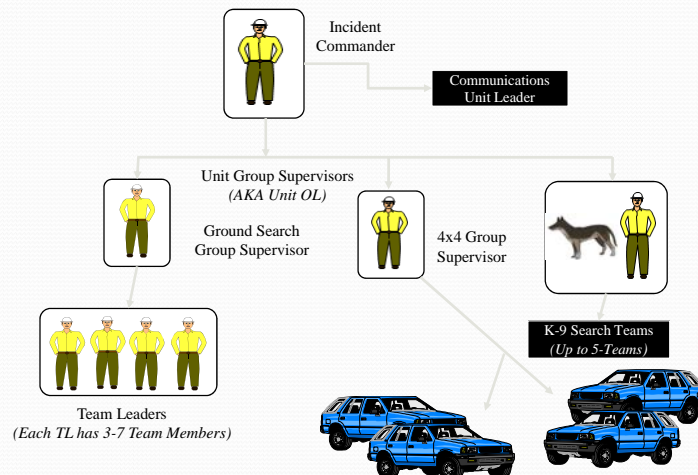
Incident Commander

Communications Unit Leader

Unit Group Supervisors
(AKA Unit OL)

Ground Search Group Supervisor

4x4 Group Supervisor

K-9 Search Teams
(Up to 5-Teams)

Team Leaders
(Each TL has 3-7 Team Members)